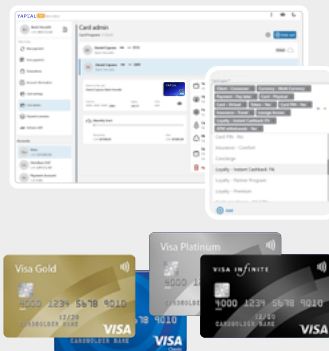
YAPEAL

Card admin

Visa Gold

VISA

Visa Platinum

VISA INFINITE

VISA

0000 1234 5678 9010

CARDHOLDER NAME

0000 1234 5678 9010

CARDHOLDER NAME

0000 1234 5678 9010

CARDHOLDER NAME

Card PIN - Yes

Insurance - Comfort

Concierge

Loyalty - Instant Cashback 1%

Loyalty - Partner Program

Loyalty - Premium

Add

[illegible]